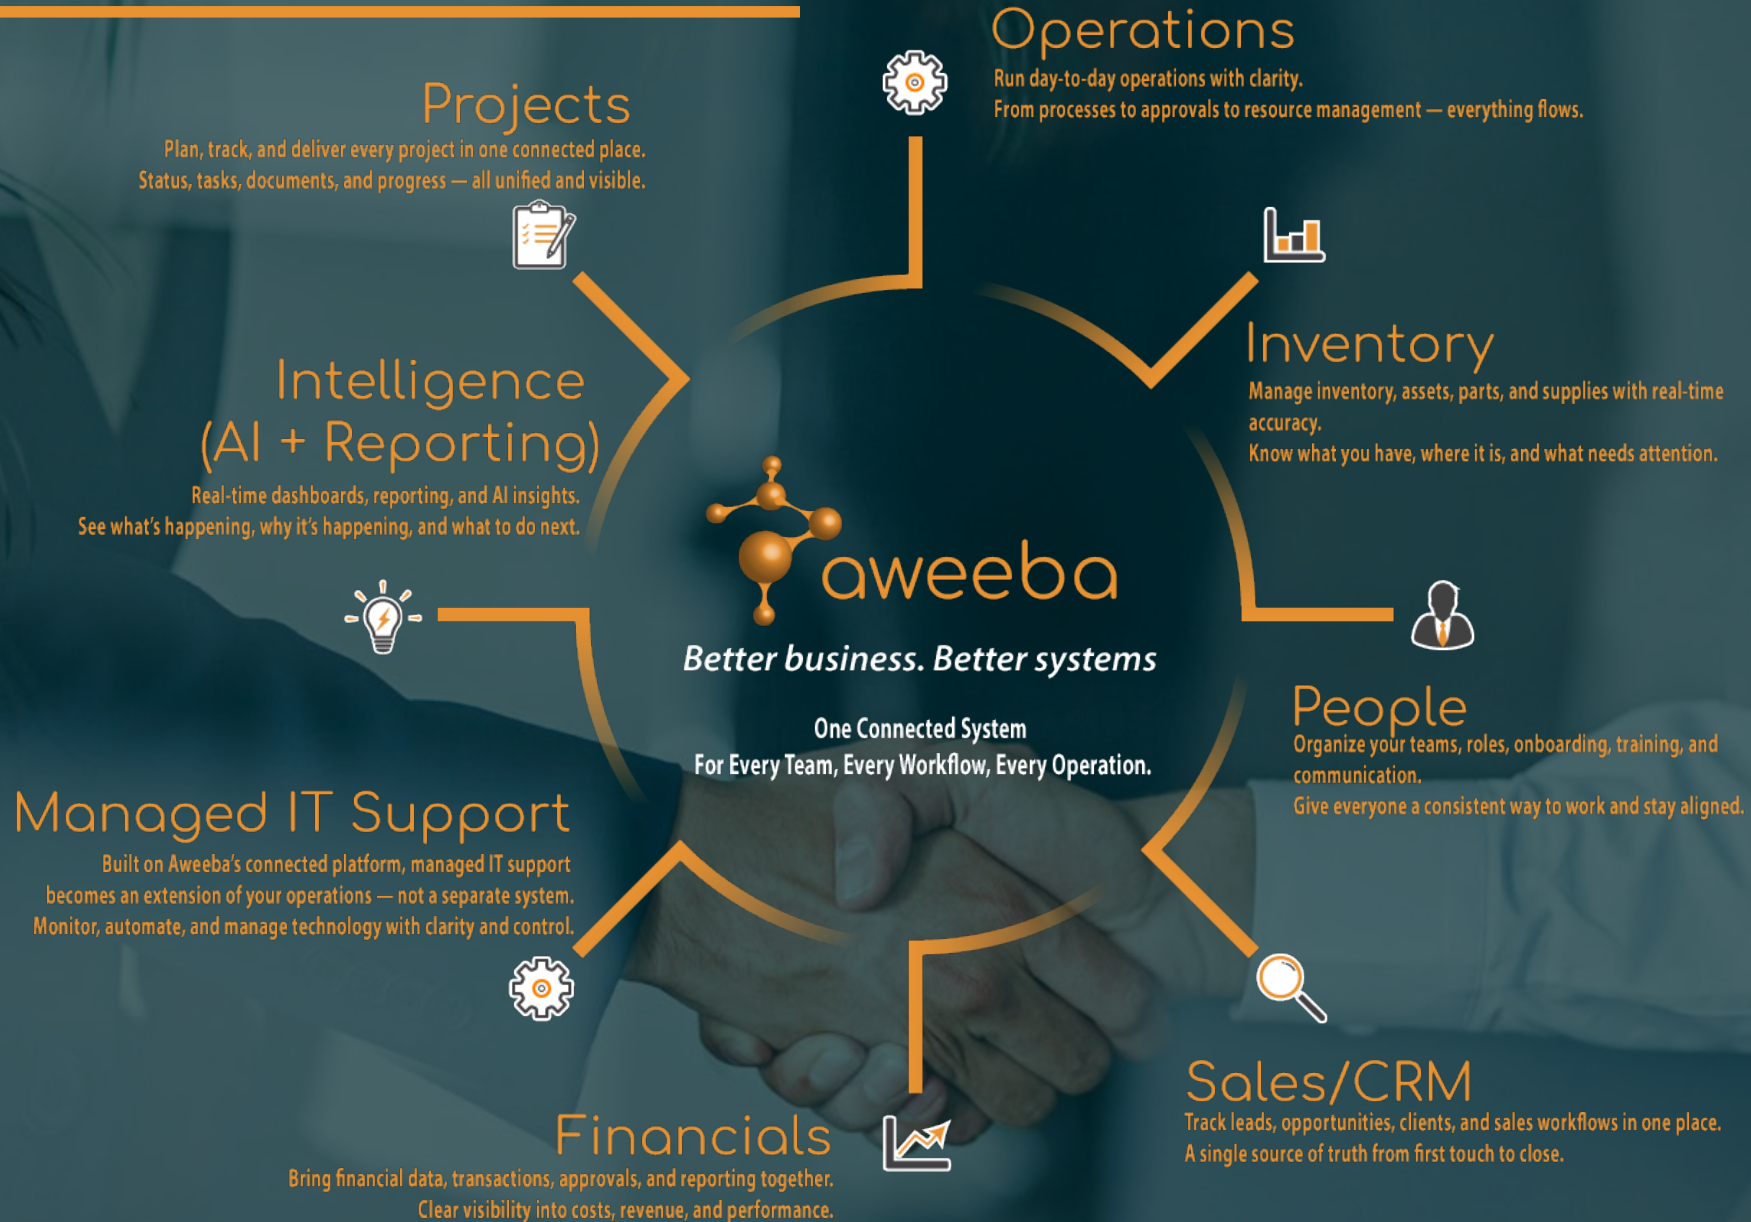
Operations
Run day-to-day operations with clarity.
From processes to approvals to resource management — everything flows.

Projects
Plan, track, and deliver every project in one connected place.
Status, tasks, documents, and progress — all unified and visible.

Inventory
Manage inventory, assets, parts, and supplies with real-time accuracy.
Know what you have, where it is, and what needs attention.

Intelligence (AI + Reporting)
Real-time dashboards, reporting, and AI insights.
See what's happening, why it's happening, and what to do next.

aweeba
Better business. Better systems

One Connected System
For Every Team, Every Workflow, Every Operation.

People
Organize your teams, roles, onboarding, training, and communication.
Give everyone a consistent way to work and stay aligned.

Managed IT Support
Built on Aweeba's connected platform, managed IT support becomes an extension of your operations — not a separate system.
Monitor, automate, and manage technology with clarity and control.

Sales/CRM
Track leads, opportunities, clients, and sales workflows in one place.
A single source of truth from first touch to close.

Financials
Bring financial data, transactions, approvals, and reporting together.
Clear visibility into costs, revenue, and performance.